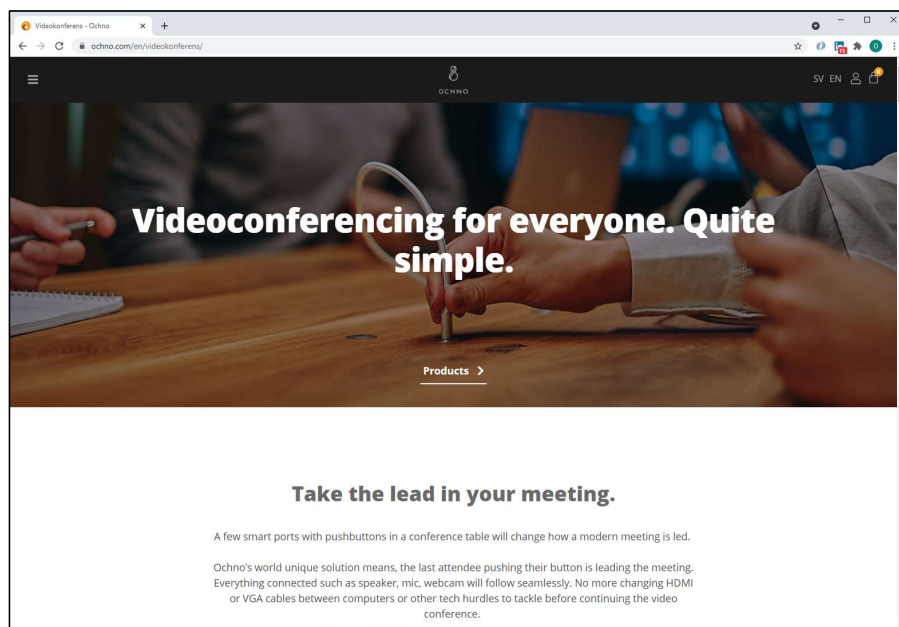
Videokonferens - Ochno

ochno.com/en/videokonferens/

OCHNO

SV EN

Videoconferencing for everyone. Quite simple.

Products >

Take the lead in your meeting.

A few smart ports with pushbuttons in a conference table will change how a modern meeting is led.

Ochno's world unique solution means, the last attendee pushing their button is leading the meeting. Everything connected such as speaker, mic, webcam will follow seamlessly. No more changing HDMI or VGA cables between computers or other tech hurdles to tackle before continuing the video conference.